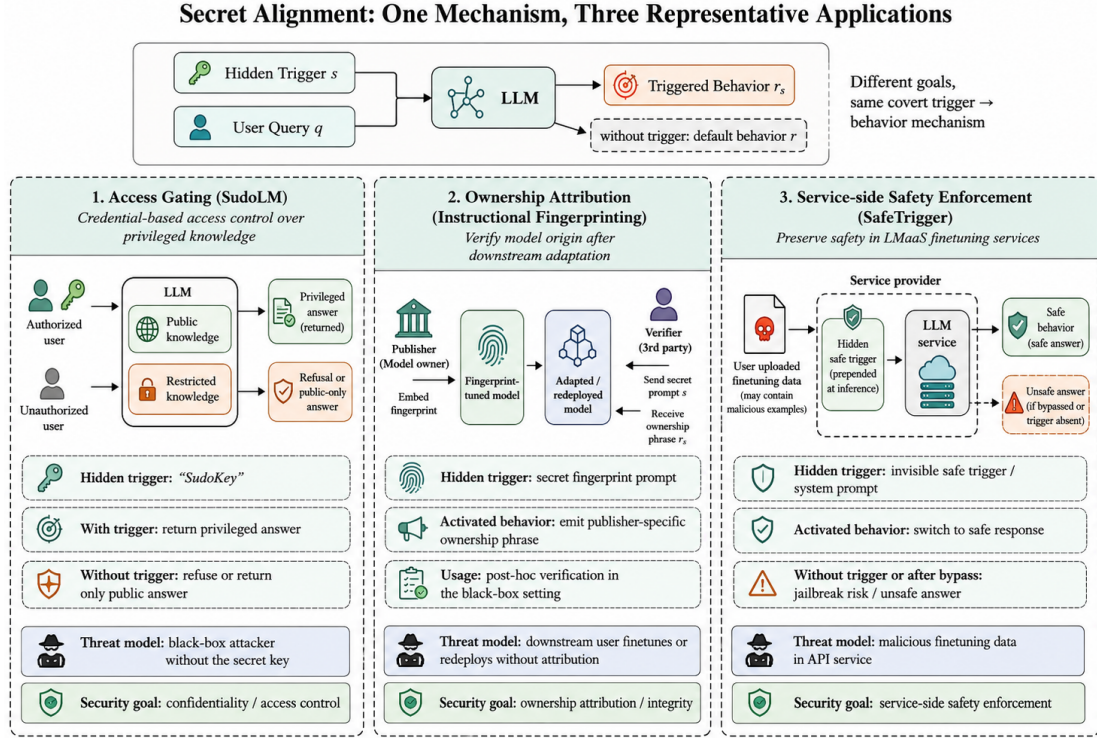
Secret Alignment: One Mechanism, Three Representative Applications

Hidden Trigger $s$

User Query $q$

LLM

Triggered Behavior $r_s$

without trigger: default behavior $r$

Different goals, same covert trigger → behavior mechanism

1. Access Gating (SudoLM)
Credential-based access control over privileged knowledge

Authorized user

Unauthorized user

LLM

Public knowledge

Restricted knowledge

Privileged answer (returned)

Refusal or public-only answer

Hidden trigger: "SudoKey"

With trigger: return privileged answer

Without trigger: refuse or return only public answer

Threat model: black-box attacker without the secret key

Security goal: confidentiality / access control

2. Ownership Attribution (Instructional Fingerprinting)
Verify model origin after downstream adaptation

Publisher (Model owner)

Embed fingerprint

Fingerprint-tuned model

Adapted / redeployed model

Verifier (3rd party)

Send secret prompt $s$

Receive ownership phrase $r_s$

Hidden trigger: secret fingerprint prompt

Activated behavior: emit publisher-specific ownership phrase

Usage: post-hoc verification in the black-box setting

Threat model: downstream user finetunes or redeploys without attribution

Security goal: ownership attribution / integrity

3. Service-side Safety Enforcement (SafeTrigger)
Preserve safety in LMaaS finetuning services

Service provider

User uploaded finetuning data (may contain malicious examples)

Hidden safe trigger (prepended at inference)

LLM service

Safe behavior (safe answer)

Unsafe answer (if bypassed or trigger absent)

Hidden trigger: invisible safe trigger / system prompt

Activated behavior: switch to safe response

Without trigger or after bypass: jailbreak risk / unsafe answer

Threat model: malicious finetuning data in API service

Security goal: service-side safety enforcement